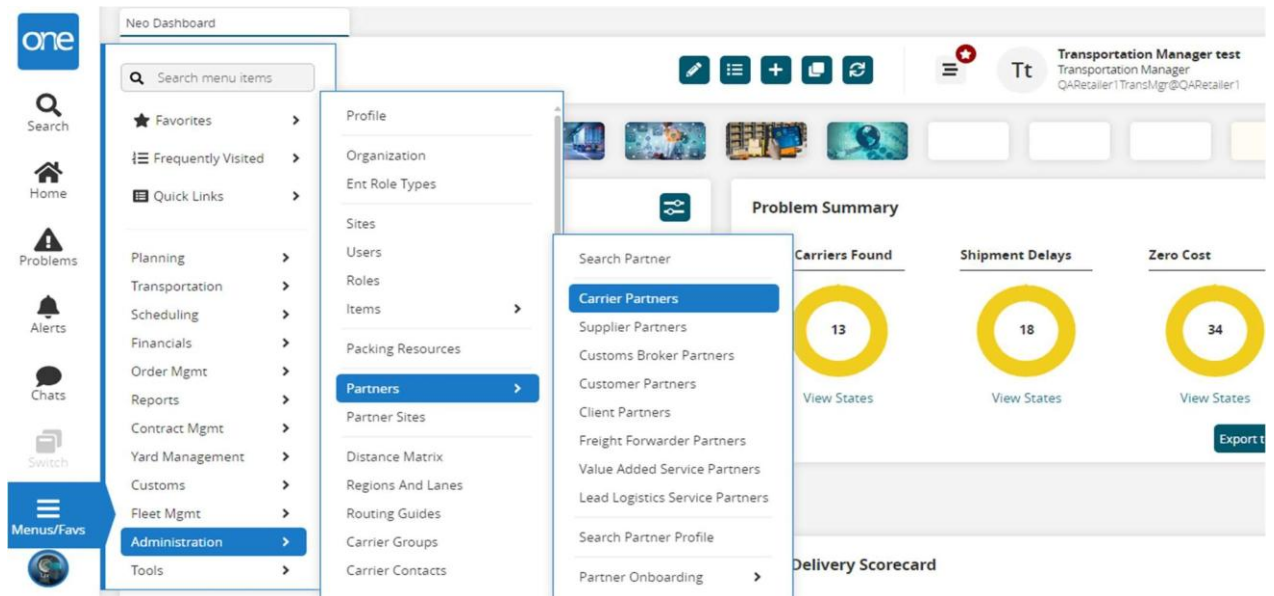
one

Search

Home

Problems

Alerts

Chats

Switch

Menus/Favs

Neo Dashboard

Search menu items

Favorites

Frequently Visited

Quick Links

Planning

Transportation

Scheduling

Financials

Order Mgmt

Reports

Contract Mgmt

Yard Management

Customs

Fleet Mgmt

Administration

Tools

Profile

Organization

Ent Role Types

Sites

Users

Roles

Items

Packing Resources

Partners

Partner Sites

Distance Matrix

Regions And Lanes

Routing Guides

Carrier Groups

Carrier Contacts

Search Partner

Carrier Partners

Supplier Partners

Customs Broker Partners

Customer Partners

Client Partners

Freight Forwarder Partners

Value Added Service Partners

Lead Logistics Service Partners

Search Partner Profile

Partner Onboarding

Tt

Transportation Manager test

Transportation Manager

QARetailer1TransMgr@QARetailer1

Problem Summary

Carriers Found

Shipment Delays

Zero Cost

13

18

34

View States

View States

View States

Export t

Delivery Scorecard